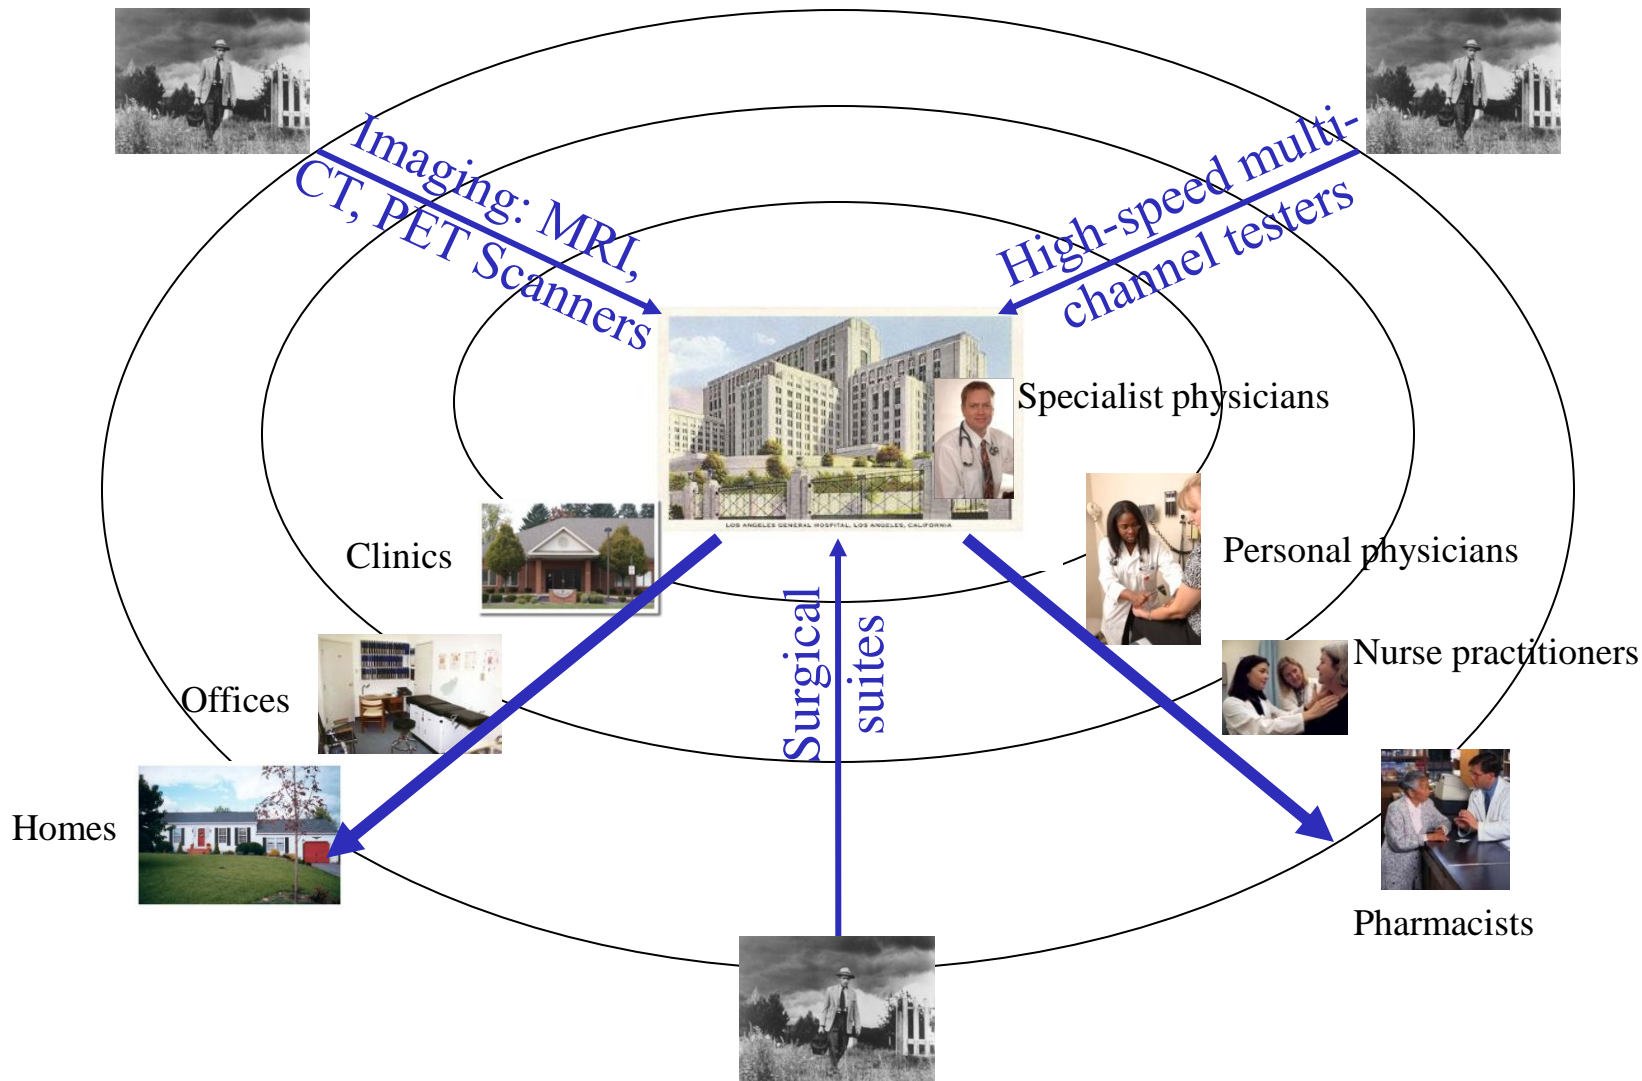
Imaging: MRI, CT, PET Scanners

High-speed multi-channel testers

LOS ANGELES GENERAL HOSPITAL, LOS ANGELES, CALIFORNIA

Specialist physicians

Clinics

Personal physicians

Nurse practitioners

Offices

Surgical suites

Homes

Pharmacists